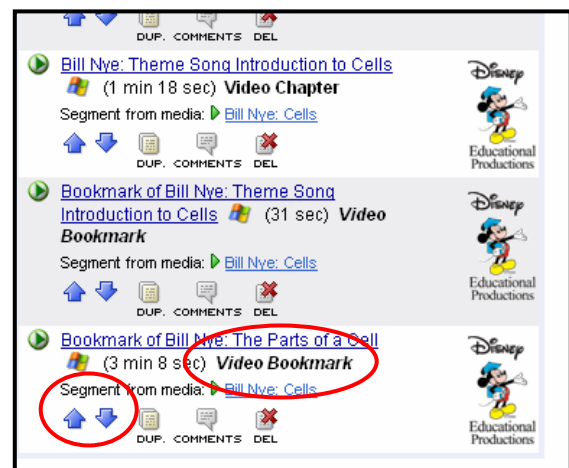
DUP. COMMENTS DEL

Bill Nye: Theme Song Introduction to Cells (1 min 18 sec) **Video Chapter**

Segment from media: Bill Nye: Cells

DUP. COMMENTS DEL

Disney Educational Productions

Bookmark of Bill Nye: Theme Song Introduction to Cells (31 sec) ***Video Bookmark***

Segment from media: Bill Nye: Cells

DUP. COMMENTS DEL

Disney Educational Productions

Bookmark of Bill Nye: The Parts of a Cell (3 min 8 sec) ***Video Bookmark***

Segment from media: Bill Nye: Cells

DUP. COMMENTS DEL

Disney Educational Productions